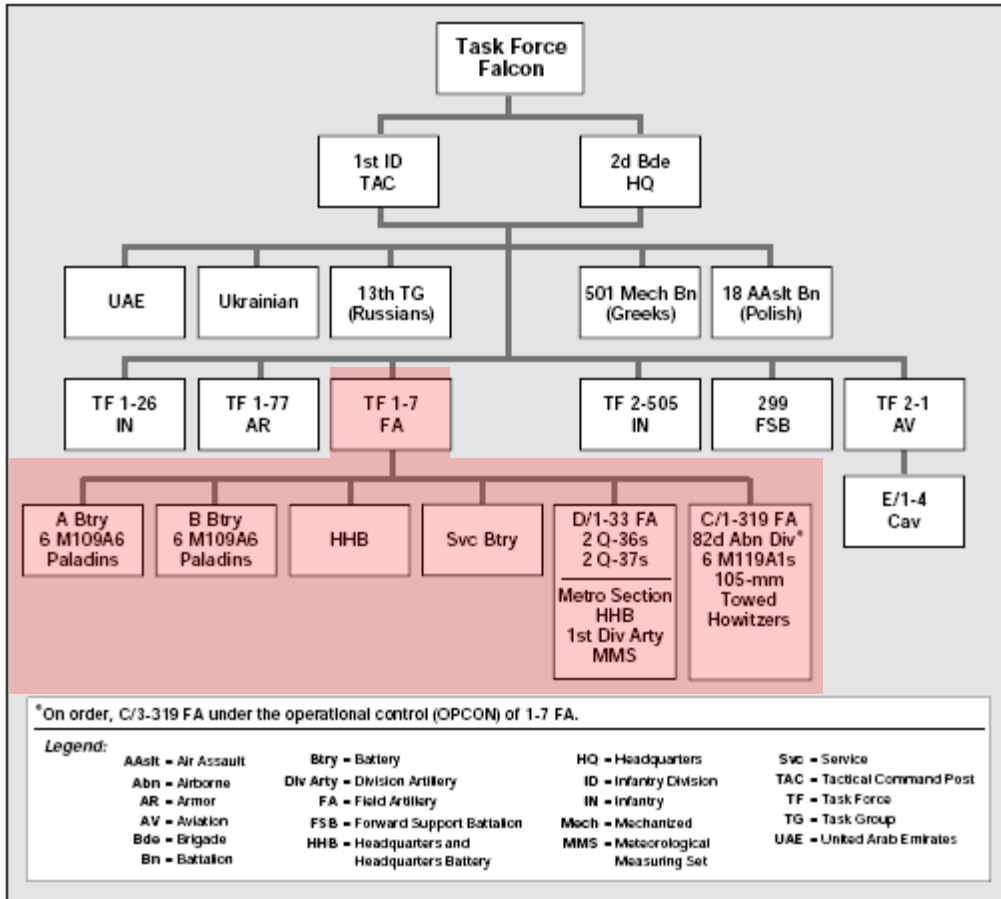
Task Force Falcon

1st ID TAC

2d Bde HQ

UAE

Ukrainian

13th TG (Russians)

501 Mech Bn (Greeks)

18 AAslt Bn (Polish)

TF 1-26 IN

TF 1-77 AR

TF 1-7 FA

TF 2-505 IN

299 FSB

TF 2-1 AV

E/1-4 Cav

A Btry 6 M109A6 Paladins

B Btry 6 M109A6 Paladins

HHB

Svc Btry

D/1-33 FA 2 Q-36s 2 Q-37s

Metro Section HHB 1st Div Arty MMS

C/1-319 FA 82d Abn Div* 6 M119A1s 105-mm Towed Howitzers

*On order, C/3-319 FA under the operational control (OPCON) of 1-7 FA.

Legend:

AAslt = Air Assault
Abn = Airborne
AR = Armor
AV = Aviation
Bde = Brigade
Bn = Battalion

Btry = Battery
Div Arty = Division Artillery
FA = Field Artillery
FSB = Forward Support Battalion
HHB = Headquarters and Headquarters Battery

HQ = Headquarters
ID = Infantry Division
IN = Infantry
Mech = Mechanized
MMS = Meteorological Measuring Set

Svc = Service
TAC = Tactical Command Post
TF = Task Force
TG = Task Group
UAE = United Arab Emirates